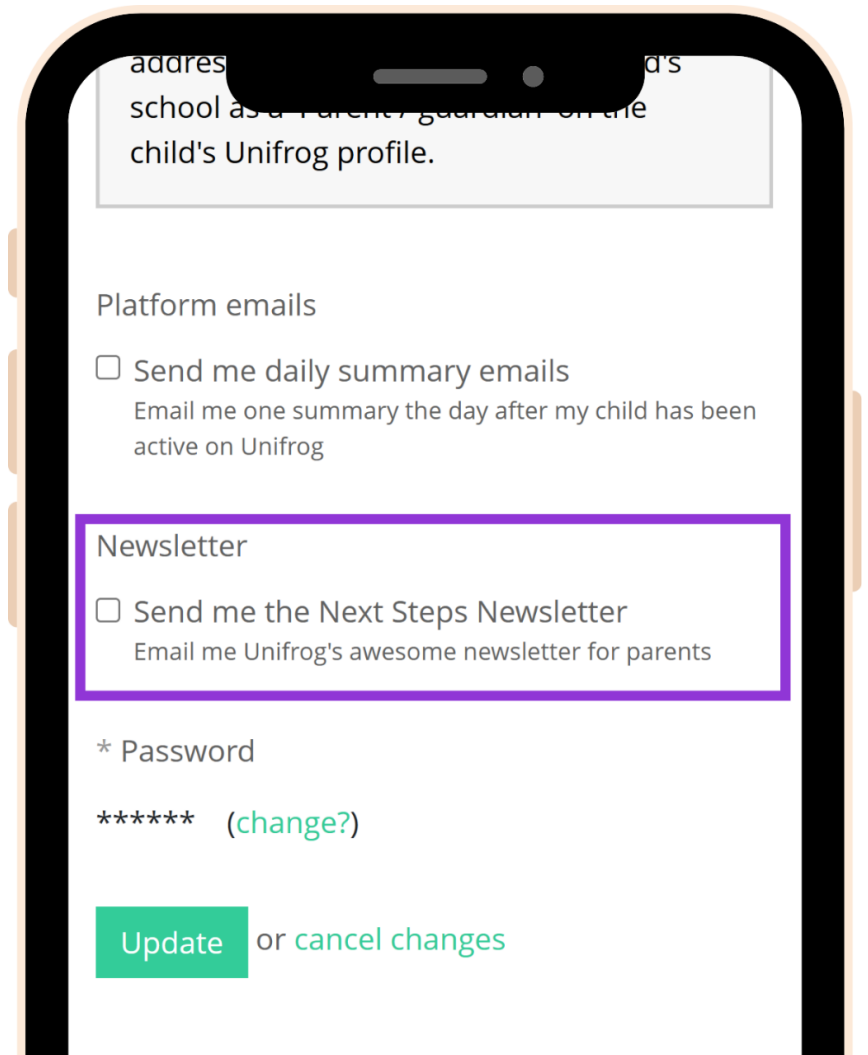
addres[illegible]d's school as a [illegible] on the child's Unifrog profile.

Platform emails

Send me daily summary emails
Email me one summary the day after my child has been active on Unifrog

Newsletter

Send me the Next Steps Newsletter
Email me Unifrog's awesome newsletter for parents

* Password

****** (change?)

Update or cancel changes